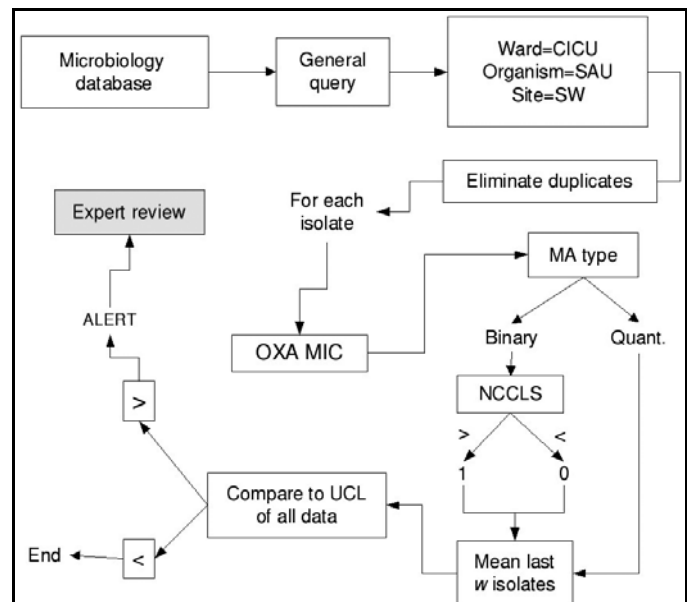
Microbiology database

General query

Ward=CICU
Organism=SAU
Site=SW

Eliminate duplicates

For each isolate

Expert review

ALERT

MA type

OXA MIC

Binary

Quant.

NCCLS

>

<

1

0

>

Compare to UCL of all data

End

<

Mean last *w* isolates